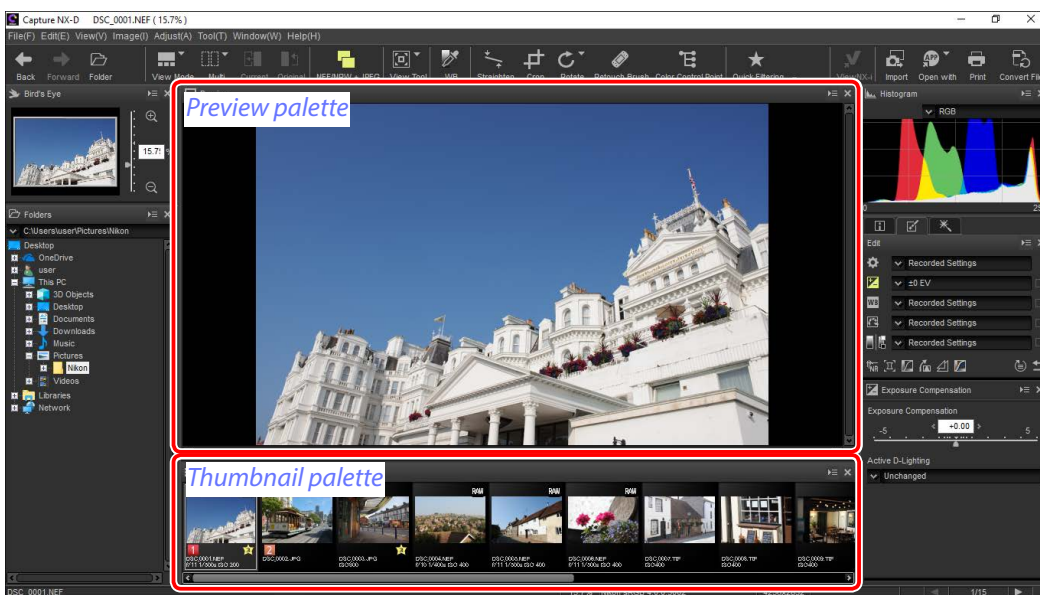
Capture NX-D DSC_0001.NEF ( 15.7% )

File(F) Edit(E) View(V) Image(I) Adjust(A) Tool(T) Window(W) Help(H)

Back Forward Folder View Mode Multi Current Original NEF/NRW + JPEG View Tool WB Straighten Crop Rotate Retouch Brush Color Control Point Quick Filtering ViewNX-i Import Open with Print Convert Files

Bird's Eye

15.7

Folders

C:\Users\user\Pictures\Nikon

Desktop
OneDrive
user
This PC
3D Objects
Desktop
Documents
Downloads
Music
Pictures
Nikon
Videos
Libraries
Network

Preview palette

Thumbnail palette

RAW RAW RAW

1 DSC_0001.NEF 1/500s ISO 200
2 DSC_0002.JPG
DSC_0003.JPG ISO200
DSC_0004.NEF f/10 1/400s ISO 400
DSC_0005.NEF f/11 1/500s ISO 400
DSC_0006.NEF f/11 1/500s ISO 400
DSC_0007.TIF ISO400
DSC_0008.TIF ISO400
DSC_0009.TIF ISO400

Histogram

RGB

0 25

Edit

Recorded Settings
±0 EV
Recorded Settings
Recorded Settings
Recorded Settings

Exposure Compensation

Exposure Compensation

-5 +0.00 5

Active D-Lighting

Unchanged

DSC_0001.NEF

1/15